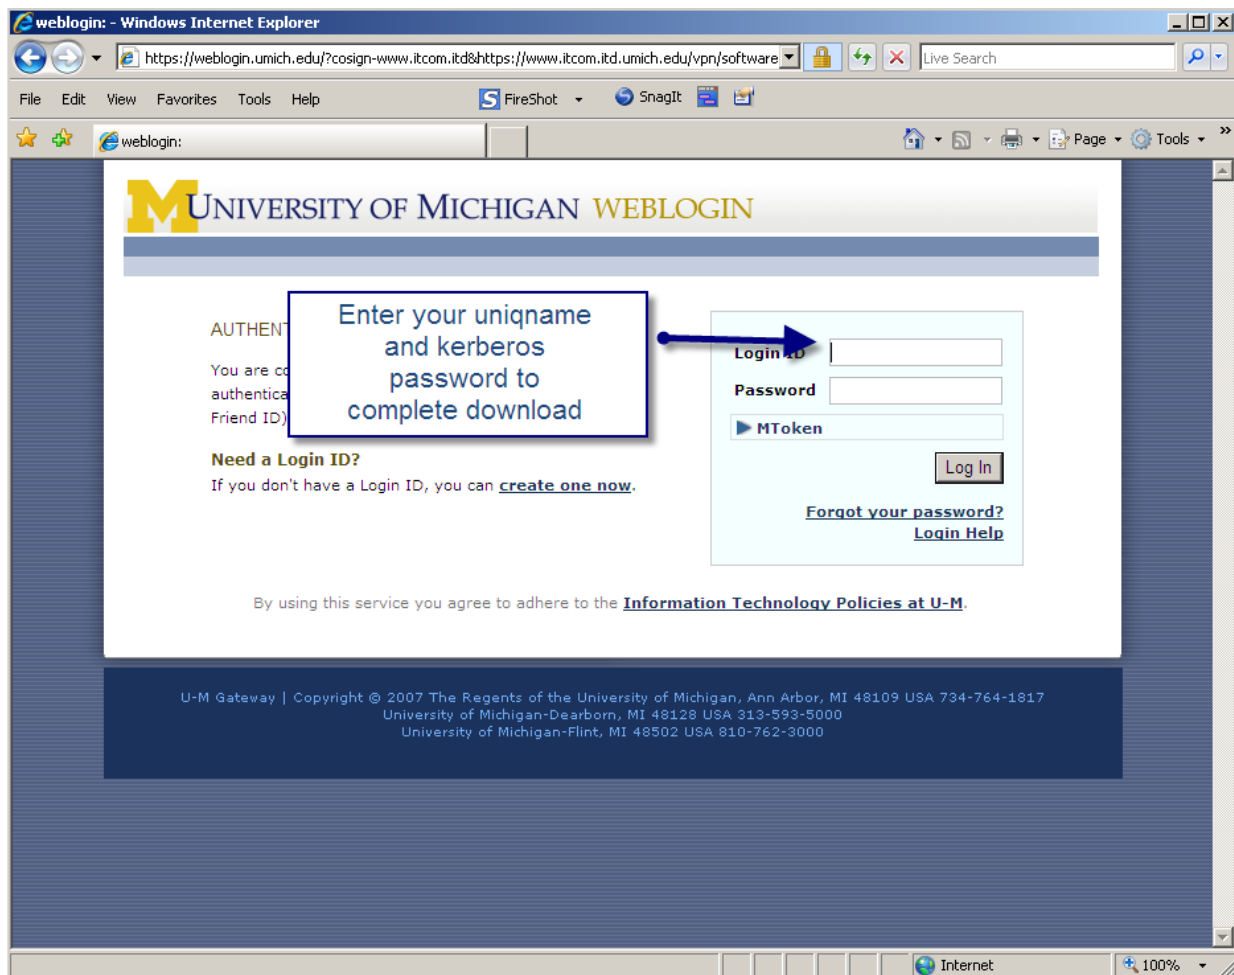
weblogin: - Windows Internet Explorer

https://weblogin.umich.edu/?cosign-www.itcom.itd&https://www.itcom.itd.umich.edu/vpn/software

Live Search

File Edit View Favorites Tools Help

FireShot

SnagIt

weblogin:

Page Tools

UNIVERSITY OF MICHIGAN WEBLOGIN

AUTHENT

You are c
authentica
Friend ID)

Enter your uniqname and kerberos password to complete download

Login ID

Password

MToken

Log In

Forgot your password?
Login Help

Need a Login ID?
If you don't have a Login ID, you can create one now.

By using this service you agree to adhere to the Information Technology Policies at U-M.

U-M Gateway | Copyright © 2007 The Regents of the University of Michigan, Ann Arbor, MI 48109 USA 734-764-1817
University of Michigan-Dearborn, MI 48128 USA 313-593-5000
University of Michigan-Flint, MI 48502 USA 810-762-3000

Internet

100%